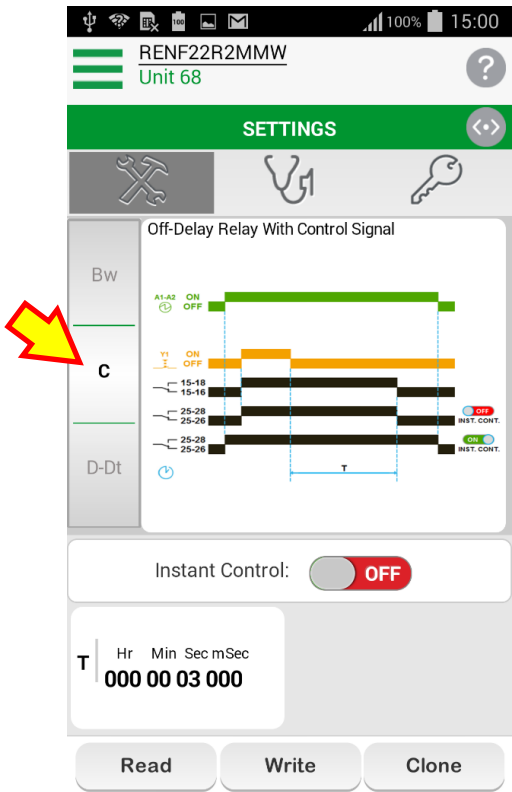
100 100% 15:00

RENF22R2MMW
Unit 68

?

SETTINGS

Bw

C

D-Dt

Off-Delay Relay With Control Signal

A1-A2 ON
OFF

Y1 ON
OFF

15-18
15-16

25-28
25-26

OFF
INST. CONT.

25-28
25-26

ON
INST. CONT.

T

Instant Control: OFF

T Hr Min Sec mSec
000 00 03 000

Read Write Clone